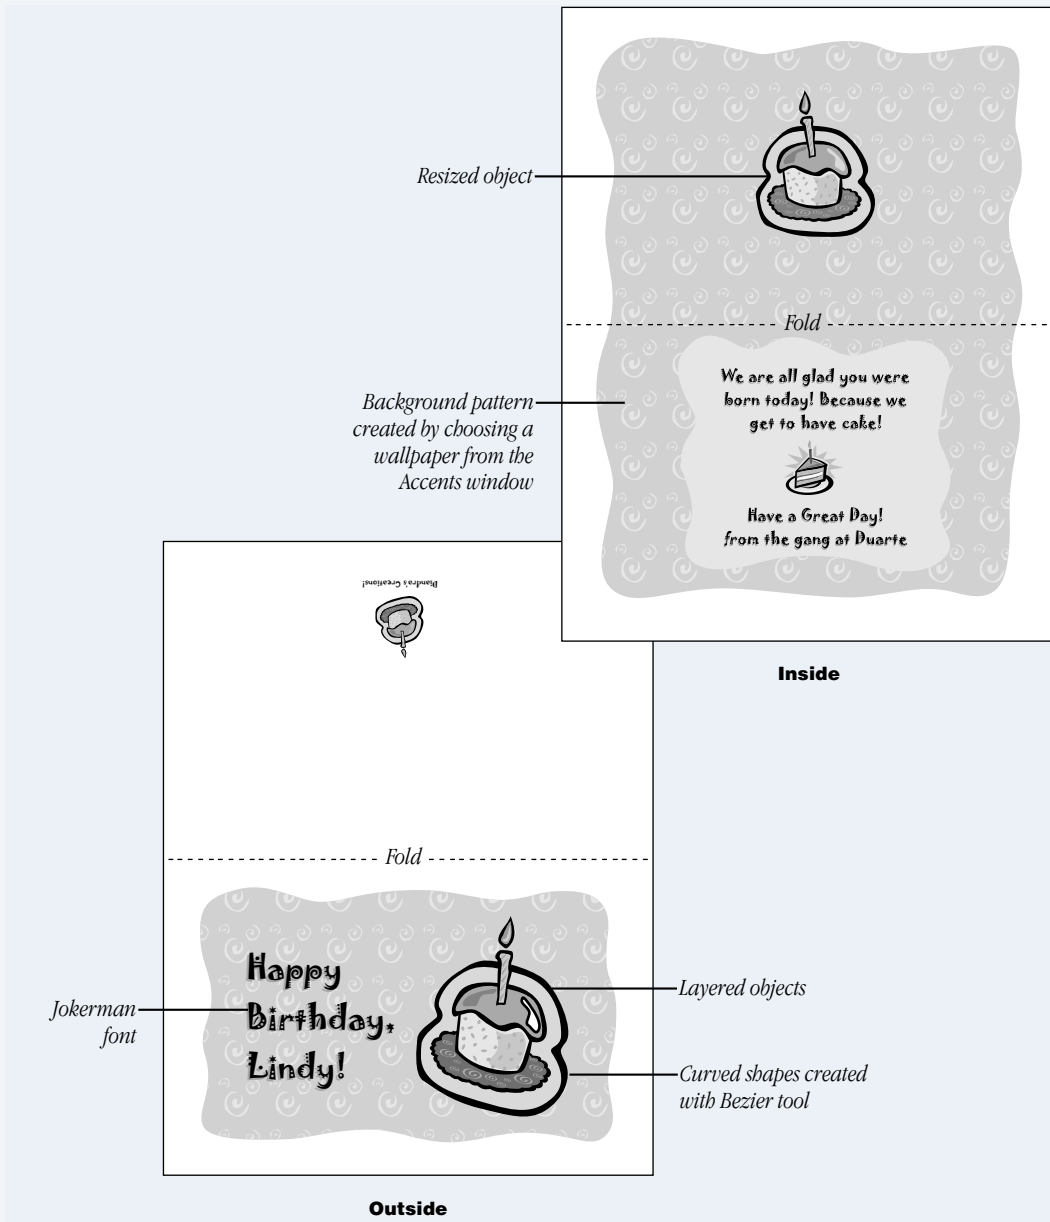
Resized object

Fold

Background pattern created by choosing a wallpaper from the Accents window

We are all glad you were born today! Because we get to have cake!

Have a Great Day! from the gang at Duarte

Inside

Biandra's Creations!

Fold

Jokerman font

Happy Birthday, Lindy!

Layered objects

Curved shapes created with Bezier tool

Outside